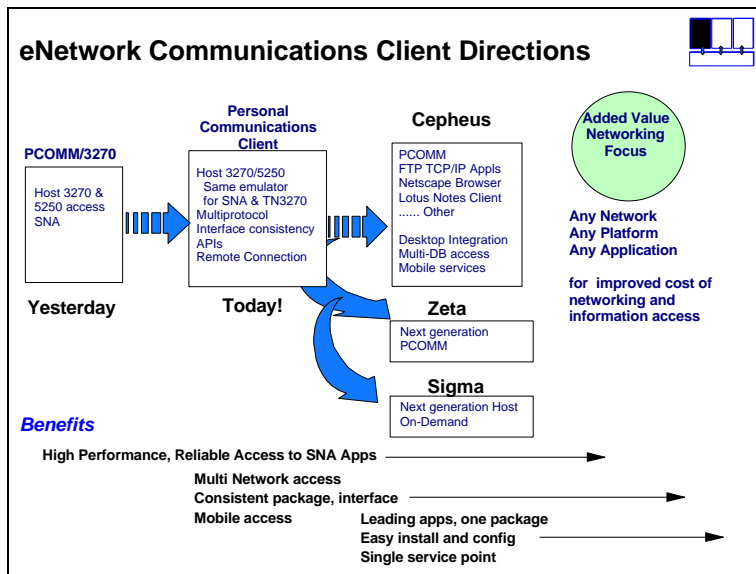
eNetwork Communications Client Directions

PCOMM/3270

Host 3270 & 5250 access SNA

Yesterday

Personal Communications Client

Host 3270/5250
Same emulator for SNA & TN3270
Multiprotocol
Interface consistency
APIs
Remote Connection

Today!

Cepheus

PCOMM
FTP TCP/IP Appls
Netscape Browser
Lotus Notes Client
...... Other

Desktop Integration
Multi-DB access
Mobile services

Added Value Networking Focus

Any Network
Any Platform
Any Application

for improved cost of networking and information access

Zeta

Next generation PCOMM

Sigma

Next generation Host On-Demand

Benefits

High Performance, Reliable Access to SNA Apps

Multi Network access
Consistent package, interface
Mobile access

Leading apps, one package
Easy install and config
Single service point